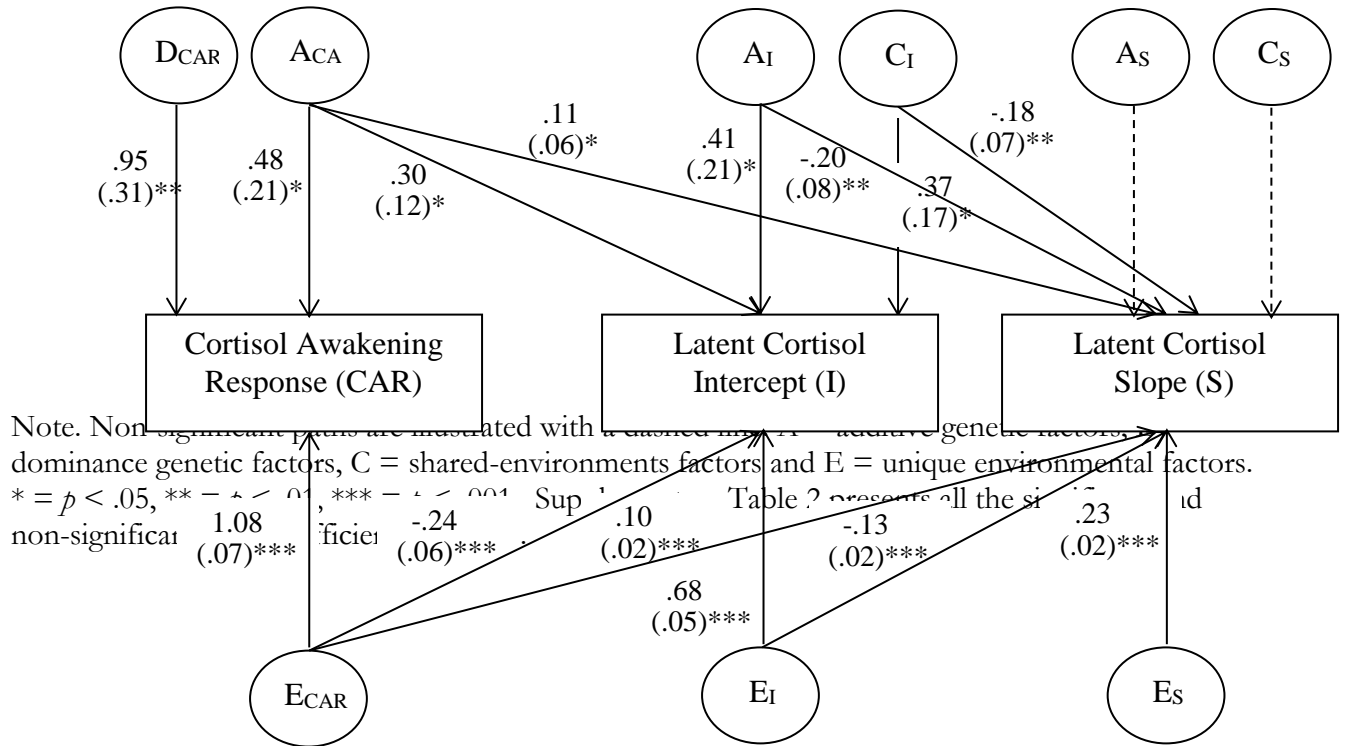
D$_{CAR}$

A$_{CA}$

A$_{I}$

C$_{I}$

A$_{S}$

C$_{S}$

.95 (.31)**

.48 (.21)*

.30 (.12)*

.11 (.06)*

.41 (.21)*

-.20 (.08)**

.37 (.17)*

-.18 (.07)**

Cortisol Awakening Response (CAR)

Latent Cortisol Intercept (I)

Latent Cortisol Slope (S)

Note. Non-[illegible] are illustrated with a dashed line. A = additive genetic factors, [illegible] dominance genetic factors, C = shared-environments factors and E = unique environmental factors. * = $p$ < .05, ** = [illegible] < .01, *** = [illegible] < .001. Sup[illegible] Table 2 presents all the si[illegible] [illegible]d non-significa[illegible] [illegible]ficie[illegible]

1.08 (.07)***

-.24 (.06)***

.10 (.02)***

.68 (.05)***

-.13 (.02)***

.23 (.02)***

E$_{CAR}$

E$_{I}$

E$_{S}$